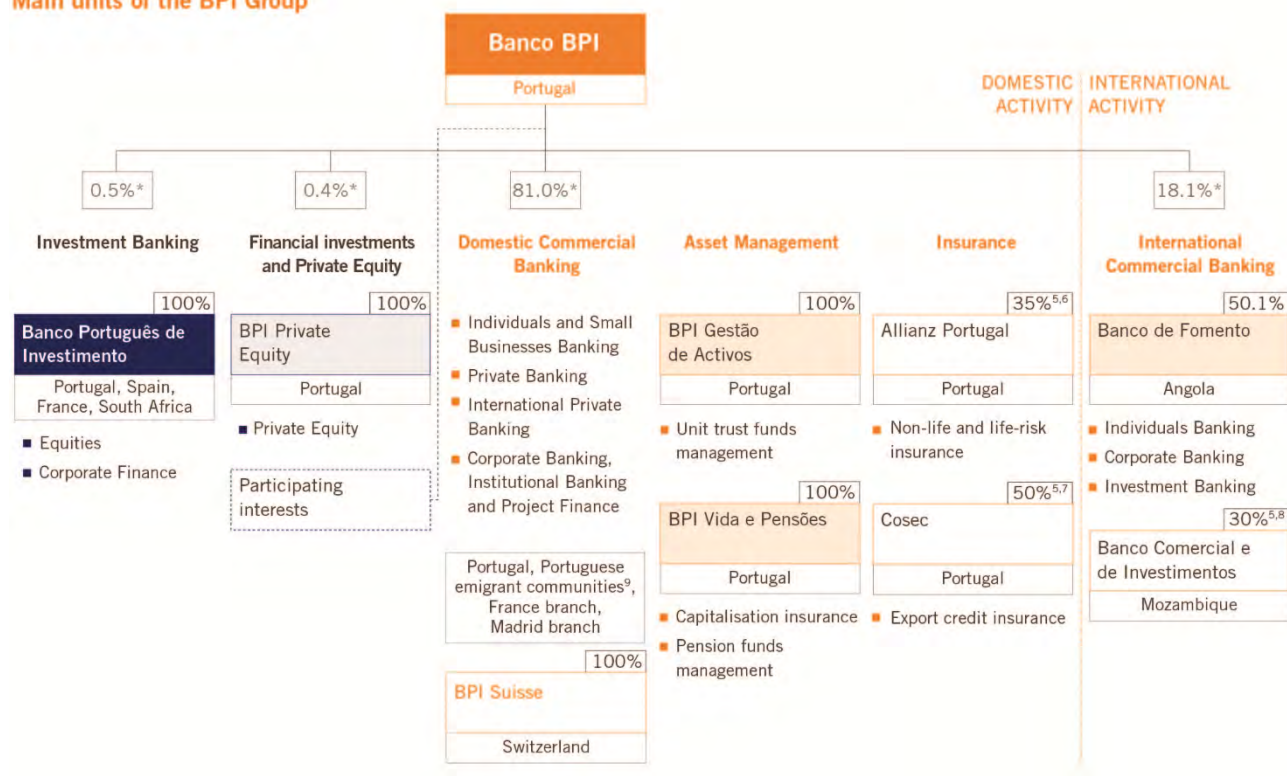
Main units of the BPI Group

Banco BPI
Portugal

DOMESTIC ACTIVITY | INTERNATIONAL ACTIVITY

0.5%*
Investment Banking
100%
Banco Português de Investimento
Portugal, Spain, France, South Africa
■ Equities
■ Corporate Finance

0.4%*
Financial investments and Private Equity
100%
BPI Private Equity
Portugal
■ Private Equity
Participating interests

81.0%*
Domestic Commercial Banking
■ Individuals and Small Businesses Banking
■ Private Banking
■ International Private Banking
■ Corporate Banking, Institutional Banking and Project Finance
Portugal, Portuguese emigrant communities$^{9}$, France branch, Madrid branch
100%
BPI Suisse
Switzerland

Asset Management
100%
BPI Gestão de Activos
Portugal
■ Unit trust funds management
100%
BPI Vida e Pensões
Portugal
■ Capitalisation insurance
■ Pension funds management

Insurance
35%$^{5,6}$
Allianz Portugal
Portugal
■ Non-life and life-risk insurance
50%$^{5,7}$
Cosec
Portugal
■ Export credit insurance

18.1%*
International Commercial Banking
50.1%
Banco de Fomento
Angola
■ Individuals Banking
■ Corporate Banking
■ Investment Banking
30%$^{5,8}$
Banco Comercial e de Investimentos
Mozambique